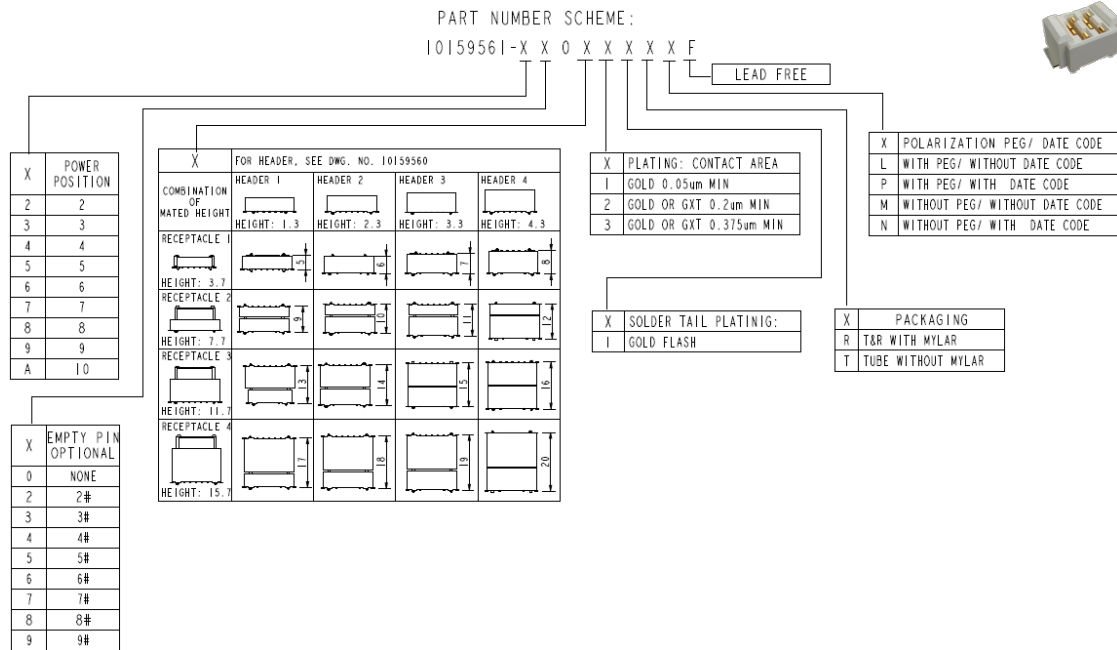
PART NUMBER SCHEME:

10159561-X X 0 X X X X X F

LEAD FREE

| X | POWER POSITION |
|---|---|
| 2 | 2 |
| 3 | 3 |
| 4 | 4 |
| 5 | 5 |
| 6 | 6 |
| 7 | 7 |
| 8 | 8 |
| 9 | 9 |
| A | 10 |

| X | EMPTY PIN OPTIONAL |
|---|---|
| 0 | NONE |
| 2 | 2# |
| 3 | 3# |
| 4 | 4# |
| 5 | 5# |
| 6 | 6# |
| 7 | 7# |
| 8 | 8# |
| 9 | 9# |

| X | FOR HEADER, SEE DWG. NO. 10159560 | | | |
|---|---|---|---|---|
| COMBINATION OF MATED HEIGHT | HEADER 1 HEIGHT: 1.3 | HEADER 2 HEIGHT: 2.3 | HEADER 3 HEIGHT: 3.3 | HEADER 4 HEIGHT: 4.3 |
| RECEPTACLE 1 HEIGHT: 3.7 | 5 | 6 | 7 | 8 |
| RECEPTACLE 2 HEIGHT: 7.7 | 9 | 10 | 11 | 12 |
| RECEPTACLE 3 HEIGHT: 11.7 | 13 | 14 | 15 | 16 |
| RECEPTACLE 4 HEIGHT: 15.7 | 17 | 18 | 19 | 20 |

| X | PLATING: CONTACT AREA |
|---|---|
| 1 | GOLD 0.05um MIN |
| 2 | GOLD OR GXT 0.2um MIN |
| 3 | GOLD OR GXT 0.375um MIN |

| X | SOLDER TAIL PLATINIG: |
|---|---|
| 1 | GOLD FLASH |

| X | PACKAGING |
|---|---|
| R | T&R WITH MYLAR |
| T | TUBE WITHOUT MYLAR |

| X | POLARIZATION PEG/ DATE CODE |
|---|---|
| L | WITH PEG/ WITHOUT DATE CODE |
| P | WITH PEG/ WITH DATE CODE |
| M | WITHOUT PEG/ WITHOUT DATE CODE |
| N | WITHOUT PEG/ WITH DATE CODE |